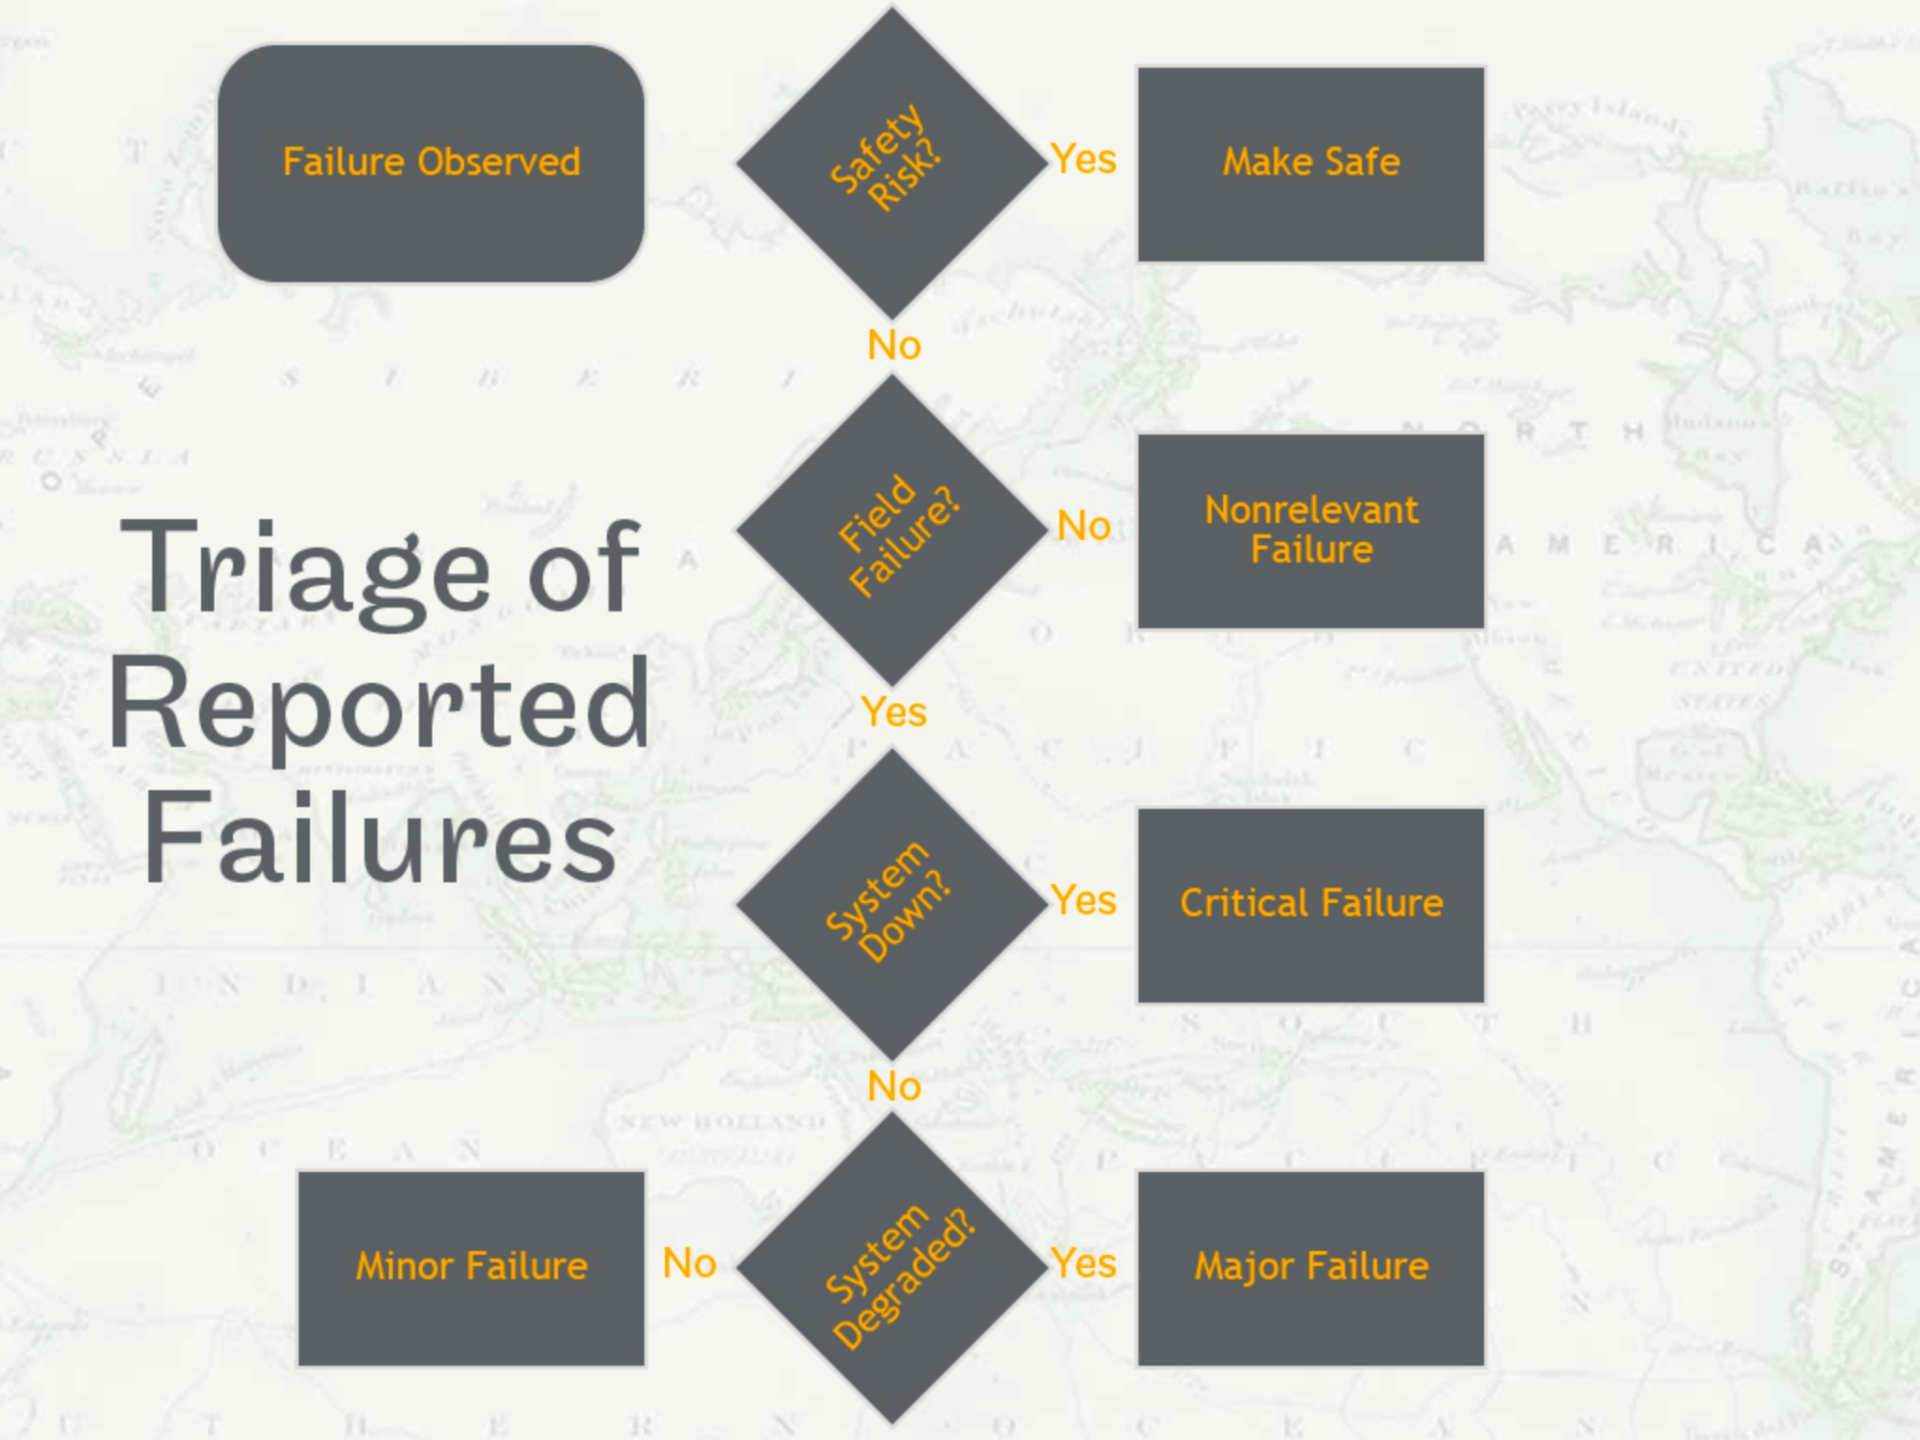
Triage of Reported Failures

Failure Observed

Safety Risk?

Yes

Make Safe

No

Field Failure?

No

Nonrelevant Failure

Yes

System Down?

Yes

Critical Failure

No

System Degraded?

No

Minor Failure

Yes

Major Failure